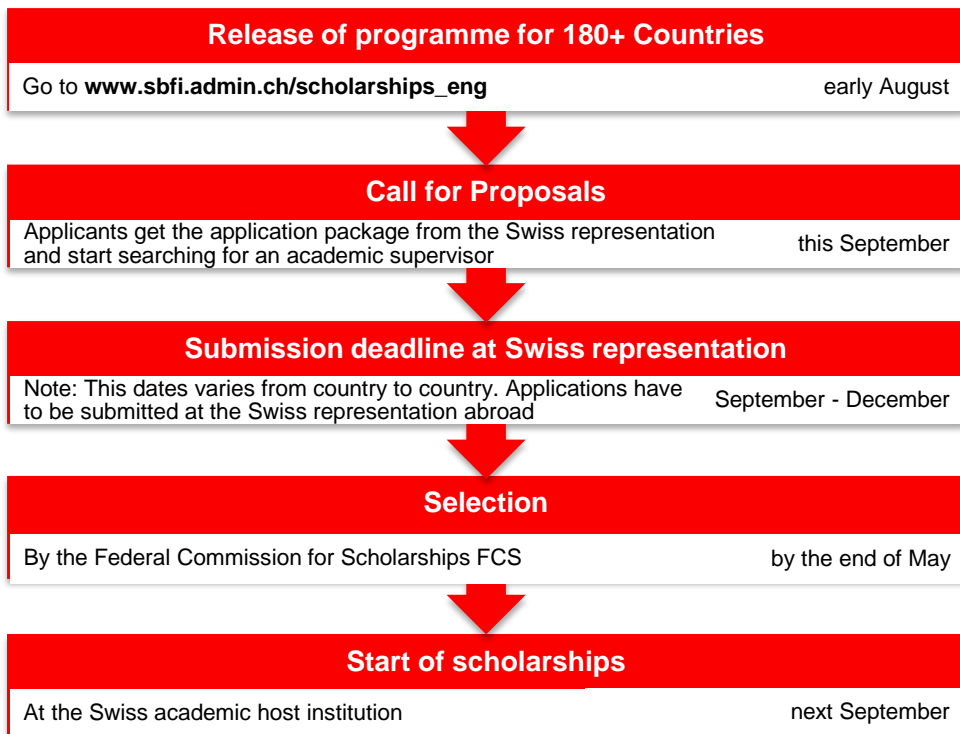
Release of programme for 180+ Countries

Go to **www.sbfi.admin.ch/scholarships_eng** early August

Call for Proposals

Applicants get the application package from the Swiss representation and start searching for an academic supervisor this September

Submission deadline at Swiss representation

Note: This dates varies from country to country. Applications have to be submitted at the Swiss representation abroad September - December

Selection

By the Federal Commission for Scholarships FCS by the end of May

Start of scholarships

At the Swiss academic host institution next September